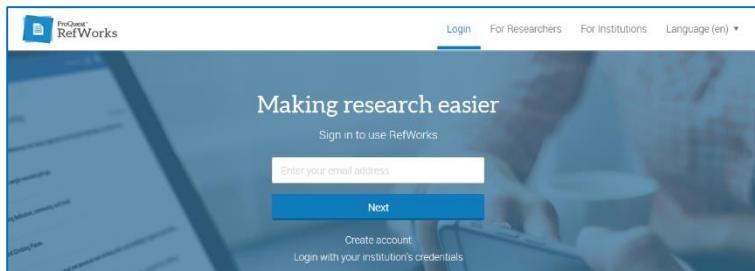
ProQuest RefWorks

Login For Researchers For Institutions Language (en) ▾

Making research easier

Sign in to use RefWorks

Enter your email address

Next

Create account

Login with your institution's credentials